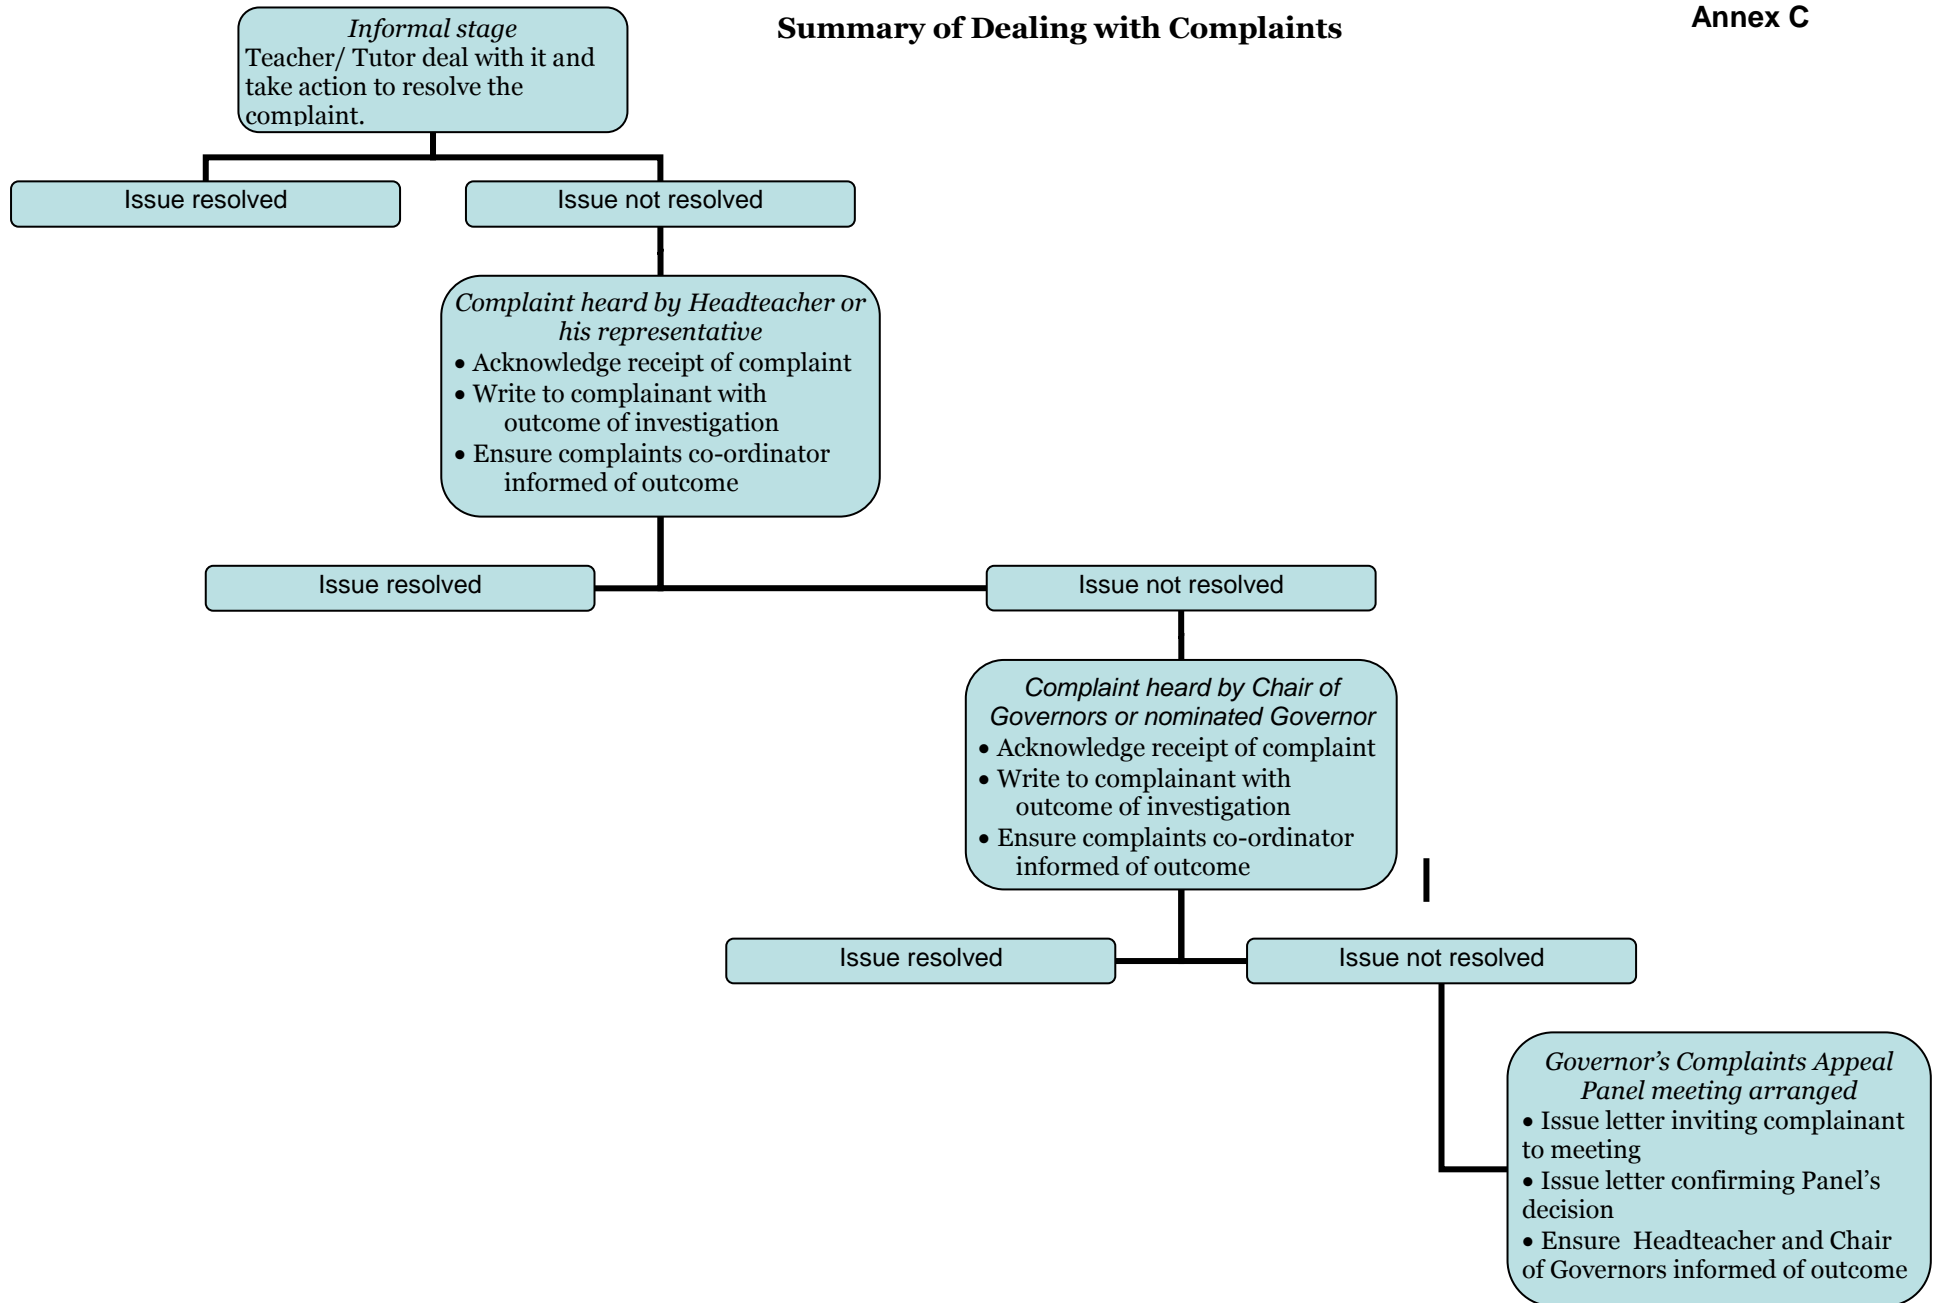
Summary of Dealing with Complaints

Annex C

*Informal stage*
Teacher/ Tutor deal with it and take action to resolve the complaint.

Issue resolved

Issue not resolved

*Complaint heard by Headteacher or his representative*
• Acknowledge receipt of complaint
• Write to complainant with outcome of investigation
• Ensure complaints co-ordinator informed of outcome

Issue resolved

Issue not resolved

*Complaint heard by Chair of Governors or nominated Governor*
• Acknowledge receipt of complaint
• Write to complainant with outcome of investigation
• Ensure complaints co-ordinator informed of outcome

Issue resolved

Issue not resolved

*Governor's Complaints Appeal Panel meeting arranged*
• Issue letter inviting complainant to meeting
• Issue letter confirming Panel's decision
• Ensure Headteacher and Chair of Governors informed of outcome